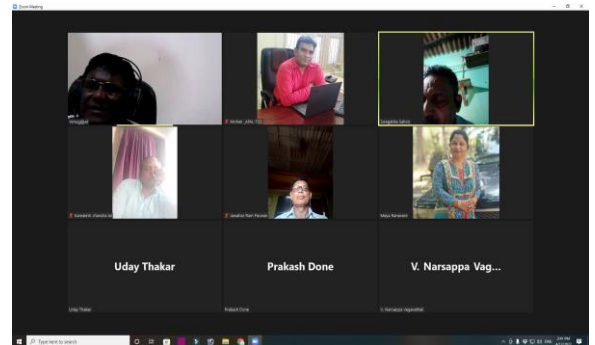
Zoom Meeting

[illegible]

Mohan_Alfa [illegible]

Sangeeta Sahoo

Kamalesh Chandra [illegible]

Janaka Ram Pawar

Maya Ramesam

Uday Thakar

Prakash Done

V. Narsappa Vag...

Uday Thakar

Prakash Done

V. Narsappa Vagantholi

Type here to search